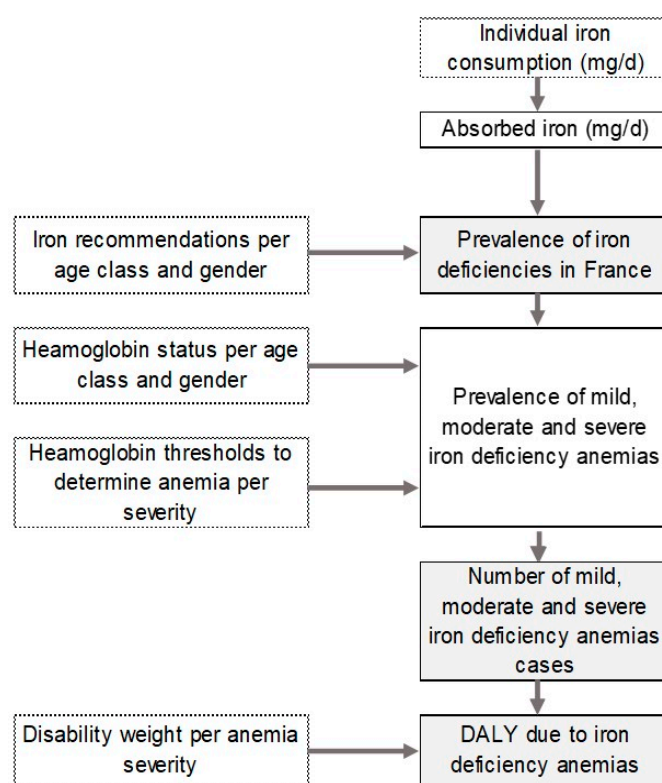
Individual iron consumption (mg/d)

Absorbed iron (mg/d)

Iron recommendations per age class and gender

Prevalence of iron deficiencies in France

Heamoglobin status per age class and gender

Heamoglobin thresholds to determine anemia per severity

Prevalence of mild, moderate and severe iron deficiency anemias

Number of mild, moderate and severe iron deficiency anemias cases

Disability weight per anemia severity

DALY due to iron deficiency anemias